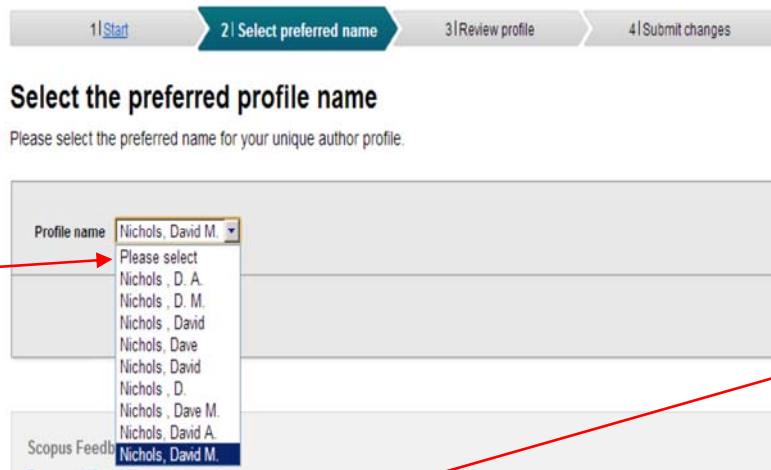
1 | Start
2 | Select preferred name
3 | Review profile
4 | Submit changes

Select the preferred profile name

Please select the preferred name for your unique author profile.

Profile name Nichols, David M.

Please select
Nichols , D. A.
Nichols , D. M.
Nichols , David
Nichols, Dave
Nichols, David
Nichols , D.
Nichols , Dave M.
Nichols, David A.
Nichols, David M.

Scopus Feedb